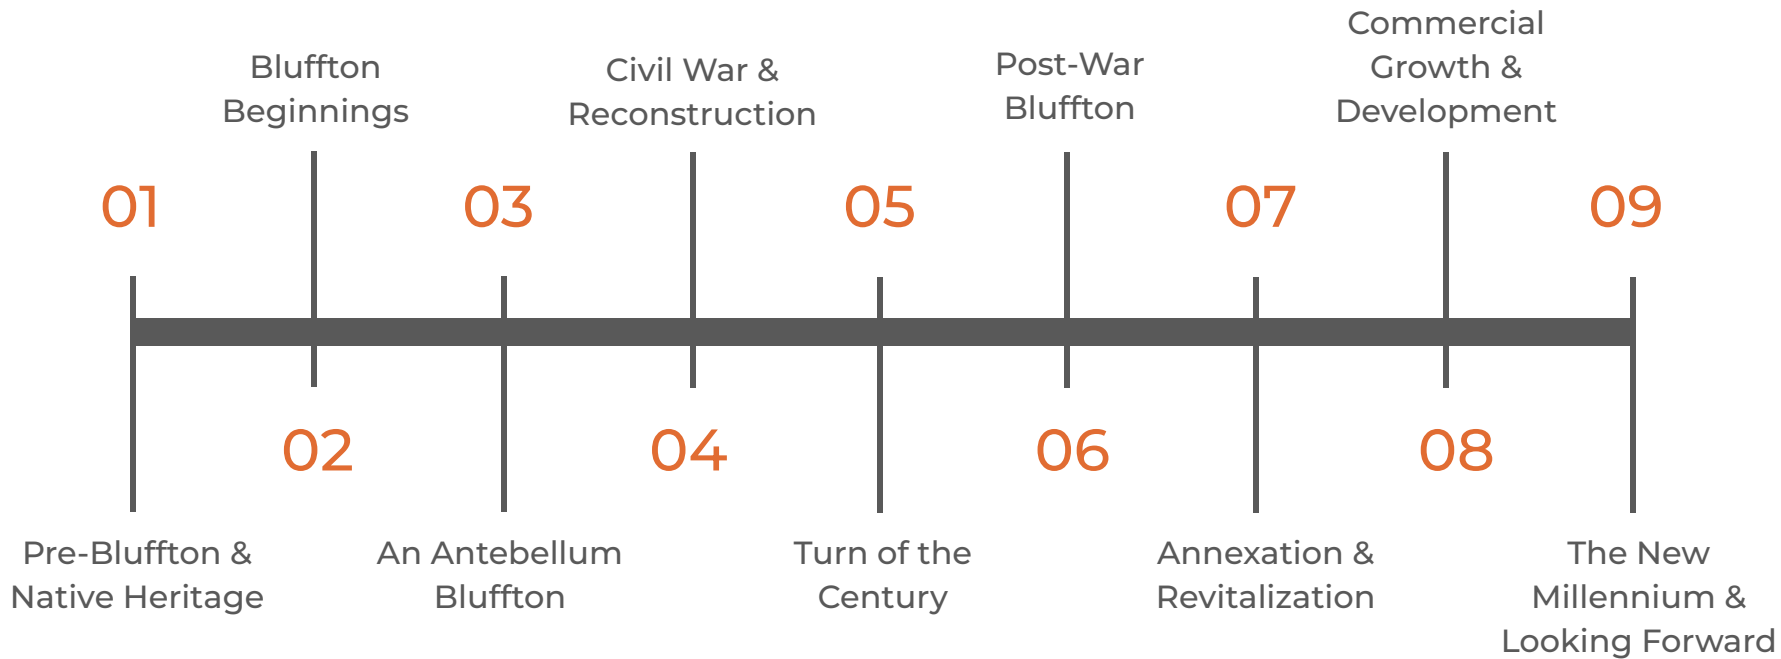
01
Pre-Bluffton & Native Heritage

02
Bluffton Beginnings

03
An Antebellum Bluffton

04
Civil War & Reconstruction

05
Turn of the Century

06
Post-War Bluffton

07
Annexation & Revitalization

08
Commercial Growth & Development

09
The New Millennium & Looking Forward